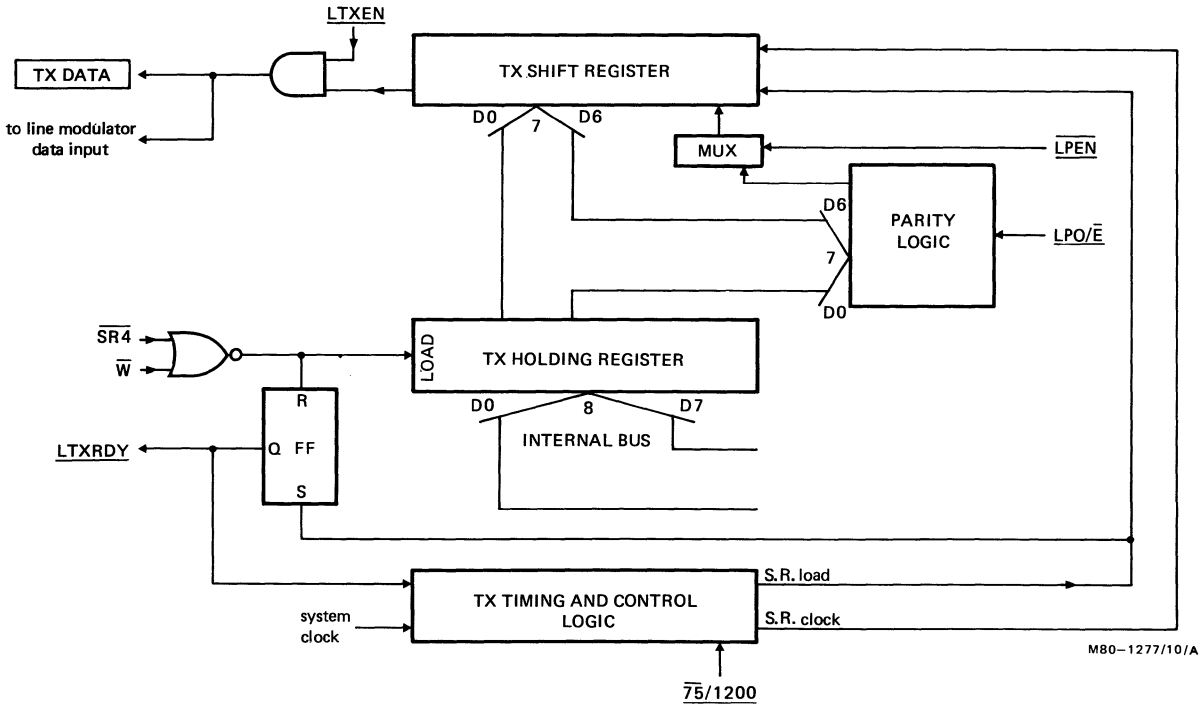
LTXEN

TX DATA

to line modulator data input

TX SHIFT REGISTER

D0

7

D6

MUX

$\overline{LPEN}$

D6

PARITY LOGIC

7

$LPO/\overline{E}$

D0

$\overline{SR4}$

$\overline{W}$

LOAD

TX HOLDING REGISTER

R

LTXRDY

Q

FF

S

D0

8

D7

INTERNAL BUS

S.R. load

TX TIMING AND CONTROL LOGIC

system clock

S.R. clock

M80–1277/10/A

$\overline{75}/1200$